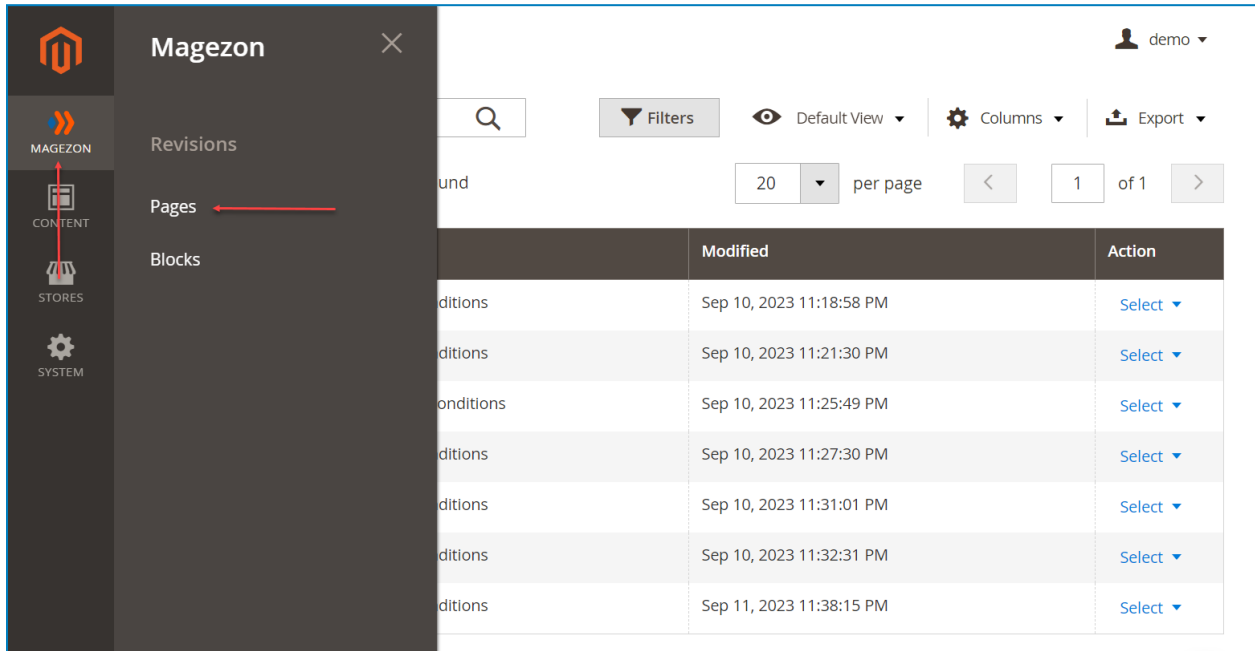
MAGEZON
CONTENT
STORES
SYSTEM

Magezon

Revisions

Pages

Blocks

demo

Filters
Default View
Columns
Export

und

20
per page
1
of 1

| | Modified | Action |
|---|---|---|
| ditions | Sep 10, 2023 11:18:58 PM | Select |
| ditions | Sep 10, 2023 11:21:30 PM | Select |
| onditions | Sep 10, 2023 11:25:49 PM | Select |
| ditions | Sep 10, 2023 11:27:30 PM | Select |
| ditions | Sep 10, 2023 11:31:01 PM | Select |
| ditions | Sep 10, 2023 11:32:31 PM | Select |
| ditions | Sep 11, 2023 11:38:15 PM | Select |